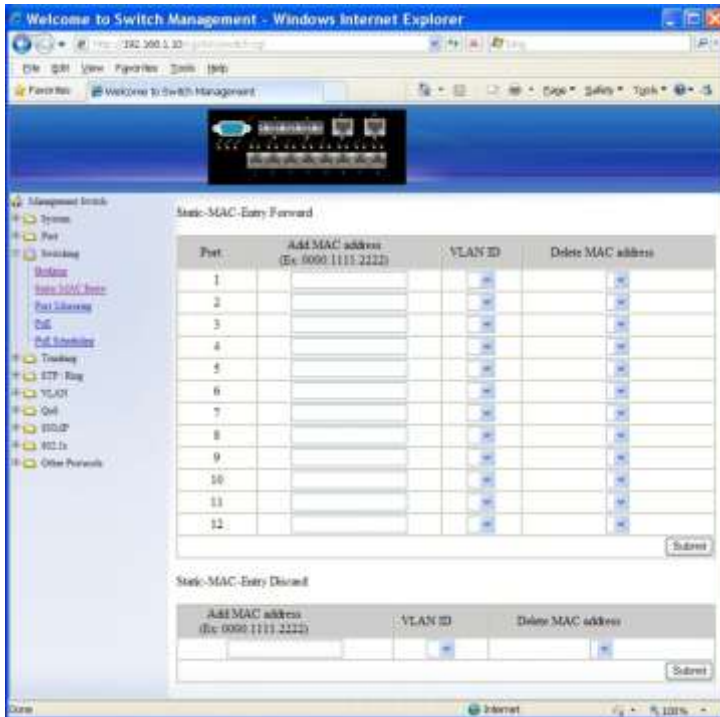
Welcome to Switch Management - Windows Internet Explorer

http://192.168.1.10/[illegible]

File Edit View Favorites Tools Help

Favorites | Welcome to Switch Management

Page ▾ Safety ▾ Tools ▾

Management Switch
System
Port
Switching
Bridging
Static MAC Entry
Port Mirroring
PoE
PoE Scheduling
Trunking
STP / Ring
VLAN
QoS
IGMP
802.1x
Other Protocols

Static-MAC-Entry Forward

| Port | Add MAC address (Ex: 0000 1111 2222) | VLAN ID | Delete MAC address |
|---|---|---|---|
| 1 | | | |
| 2 | | | |
| 3 | | | |
| 4 | | | |
| 5 | | | |
| 6 | | | |
| 7 | | | |
| 8 | | | |
| 9 | | | |
| 10 | | | |
| 11 | | | |
| 12 | | | |

Submit

Static-MAC-Entry Discard

| Add MAC address (Ex: 0000 1111 2222) | VLAN ID | Delete MAC address |
|---|---|---|
| | | |

Submit

Done

Internet

100%